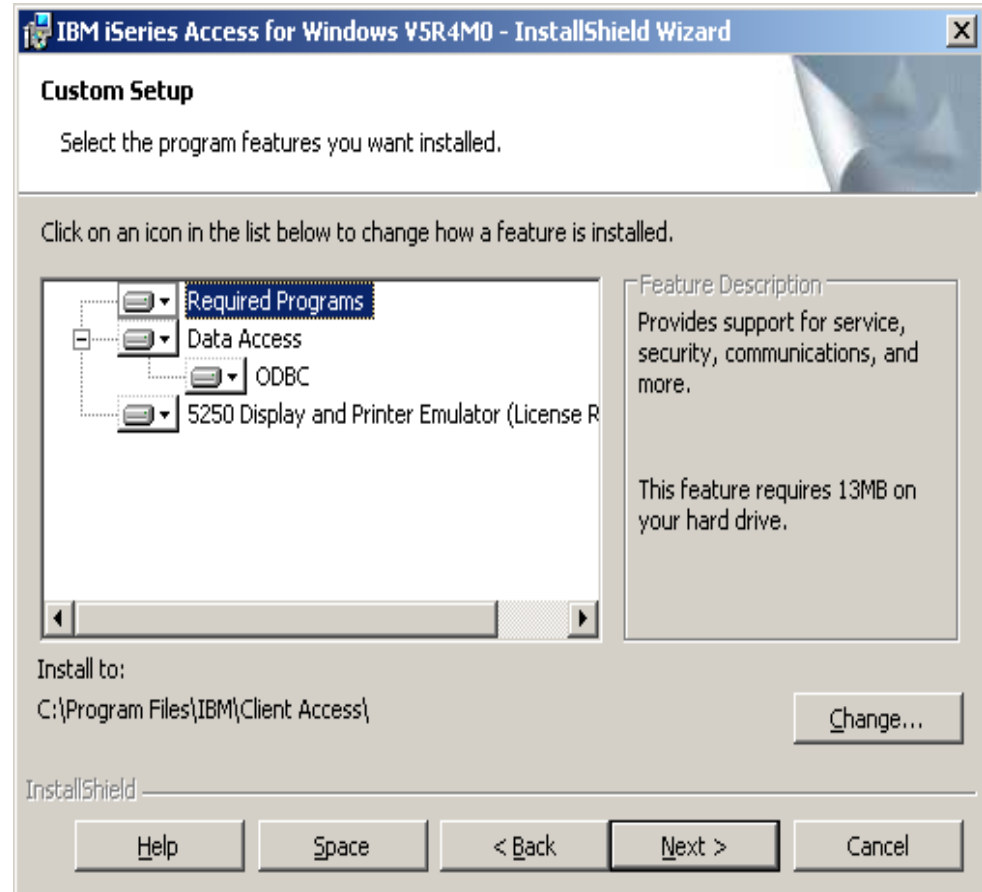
IBM iSeries Access for Windows V5R4M0 - InstallShield Wizard

Custom Setup

Select the program features you want installed.

Click on an icon in the list below to change how a feature is installed.

Required Programs
Data Access
ODBC
5250 Display and Printer Emulator (License R

Feature Description

Provides support for service, security, communications, and more.

This feature requires 13MB on your hard drive.

Install to:

C:\Program Files\IBM\Client Access\

Change...

InstallShield

Help

Space

< Back

Next >

Cancel